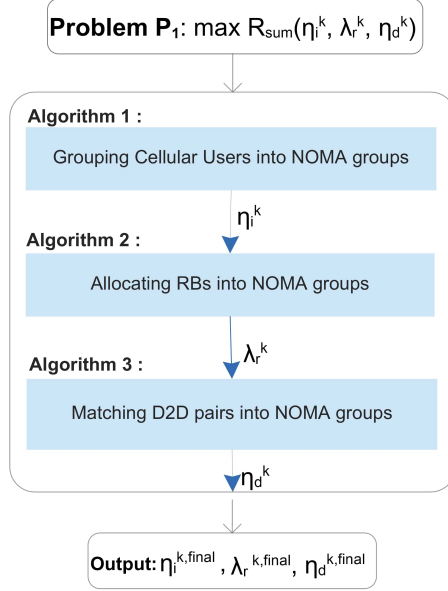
**Problem P$_1$**: max $R_{sum}(\eta_i^k, \lambda_r^k, \eta_d^k)$

**Algorithm 1 :**

Grouping Cellular Users into NOMA groups

$\eta_i^k$

**Algorithm 2 :**

Allocating RBs into NOMA groups

$\lambda_r^k$

**Algorithm 3 :**

Matching D2D pairs into NOMA groups

$\eta_d^k$

**Output:** $\eta_i^{k,final}$ , $\lambda_r^{k,final}$, $\eta_d^{k,final}$